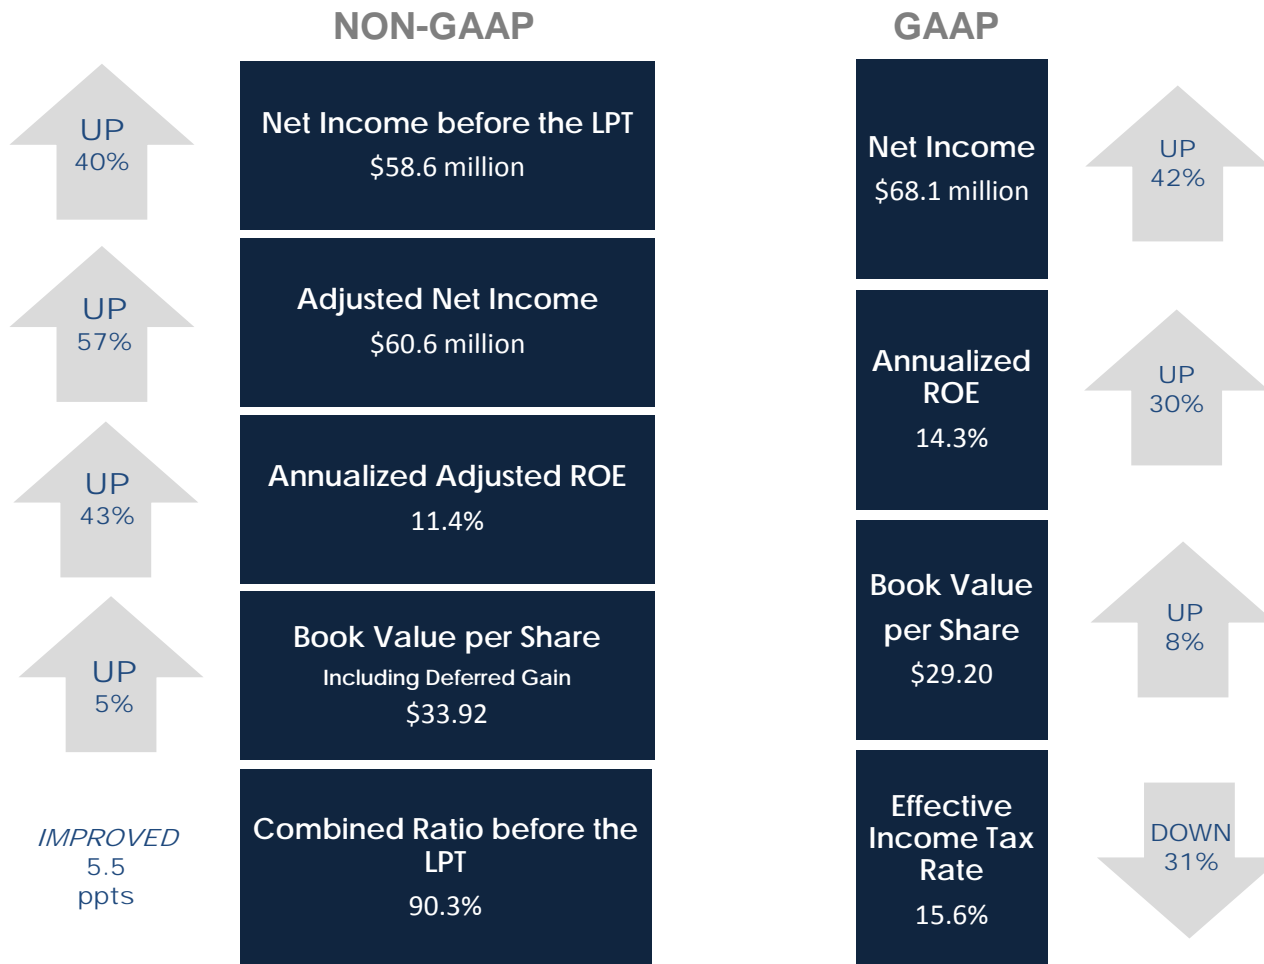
NON-GAAP

UP
40%

Net Income before the LPT
$58.6 million

UP
57%

Adjusted Net Income
$60.6 million

UP
43%

Annualized Adjusted ROE
11.4%

UP
5%

Book Value per Share
Including Deferred Gain
$33.92

IMPROVED
5.5
ppts

Combined Ratio before the LPT
90.3%

GAAP

Net Income
$68.1 million

UP
42%

Annualized ROE
14.3%

UP
30%

Book Value per Share
$29.20

UP
8%

Effective Income Tax Rate
15.6%

DOWN
31%